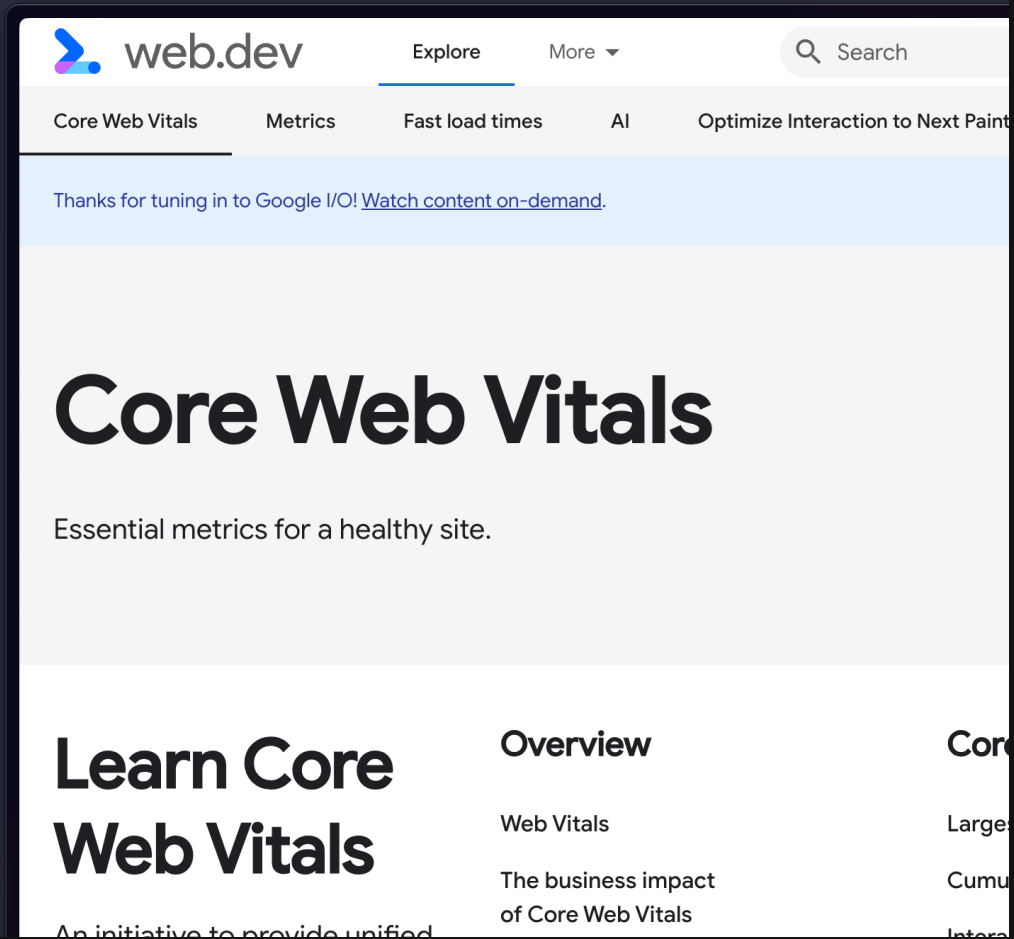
web.dev

Explore

More

Search

Core Web Vitals

Metrics

Fast load times

AI

Optimize Interaction to Next Paint

Thanks for tuning in to Google I/O! Watch content on-demand.

Core Web Vitals

Essential metrics for a healthy site.

Learn Core Web Vitals

An initiative to provide unified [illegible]

Overview

Web Vitals

The business impact of Core Web Vitals

Cor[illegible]

Large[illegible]

Cumu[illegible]

Intera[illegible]